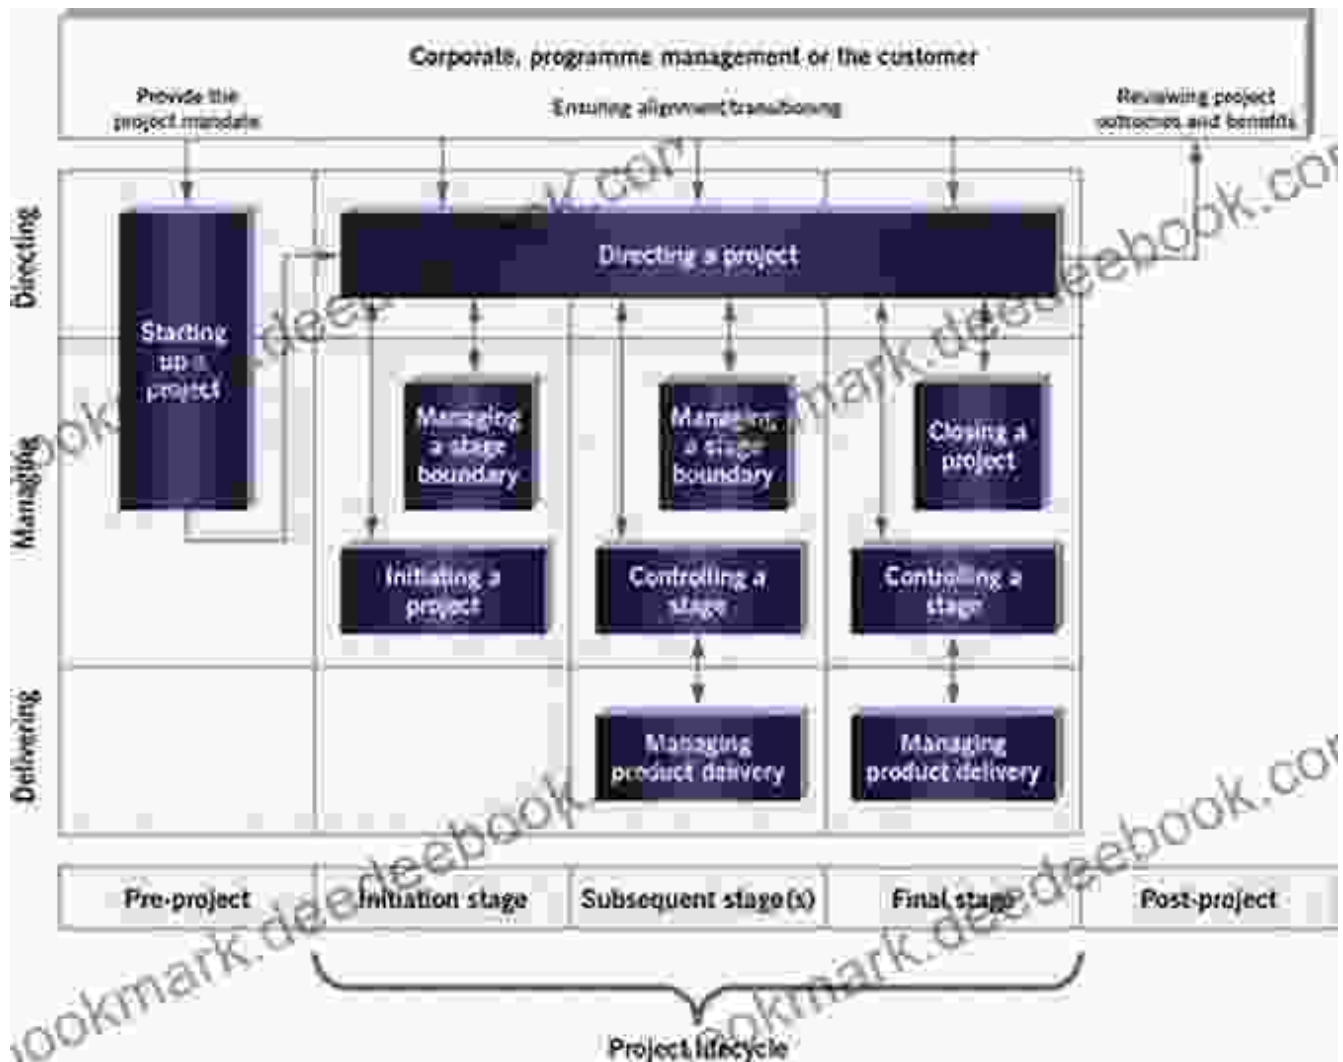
Corporate, programme management or the customer

Provide the project mandate

Ensuring alignment/transitioning

Reviewing project outcomes and benefits

Directing

Managing

Delivering

Starting up a project

Directing a project

Managing a stage boundary

Managing a stage boundary

Closing a project

Initiating a project

Controlling a stage

Controlling a stage

Managing product delivery

Managing product delivery

Pre-project

Initiation stage

Subsequent stage(s)

Final stage

Post-project

Project lifecycle

bookmark.deedeebook.com